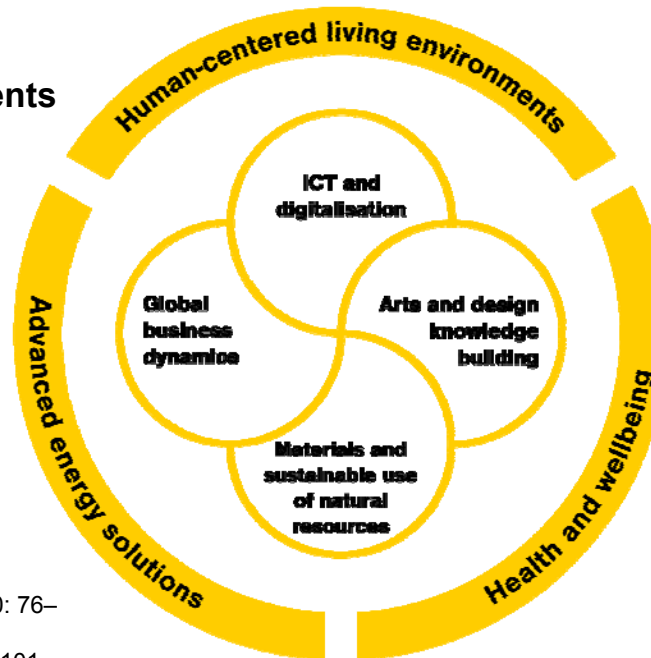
ents

Human-centered living environments

ICT and digitalisation

Global business dynamics

Arts and design knowledge building

Materials and sustainable use of natural resources

Advanced energy solutions

Health and wellbeing

): 76–

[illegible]